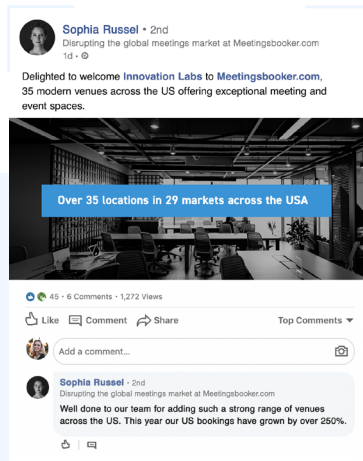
Sophia Russel • 2nd
Disrupting the global meetings market at Meetingsbooker.com
1d •

Delighted to welcome Innovation Labs to Meetingsbooker.com, 35 modern venues across the US offering exceptional meeting and event spaces.

Over 35 locations in 29 markets across the USA

45 • 6 Comments • 1,272 Views

Like Comment Share Top Comments

Add a comment...

Sophia Russel • 2nd
Disrupting the global meetings market at Meetingsbooker.com
Well done to our team for adding such a strong range of venues across the US. This year our US bookings have grown by over 250%.